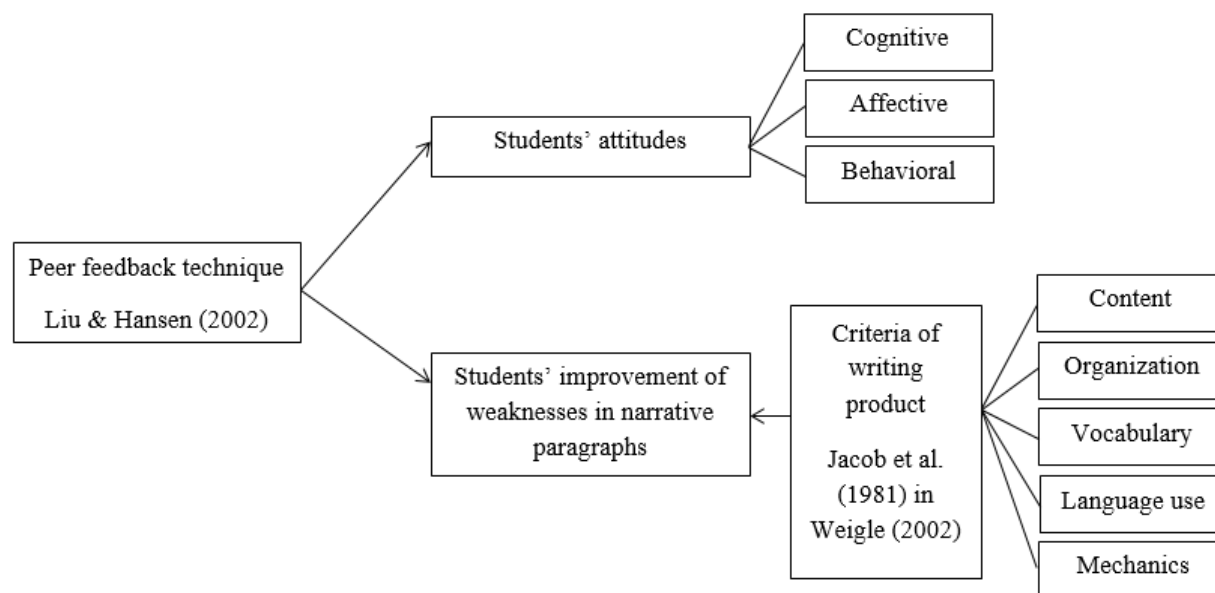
Peer feedback technique

Liu & Hansen (2002)

Students' attitudes

Cognitive

Affective

Behavioral

Students' improvement of weaknesses in narrative paragraphs

Criteria of writing product

Jacob et al. (1981) in Weigle (2002)

Content

Organization

Vocabulary

Language use

Mechanics